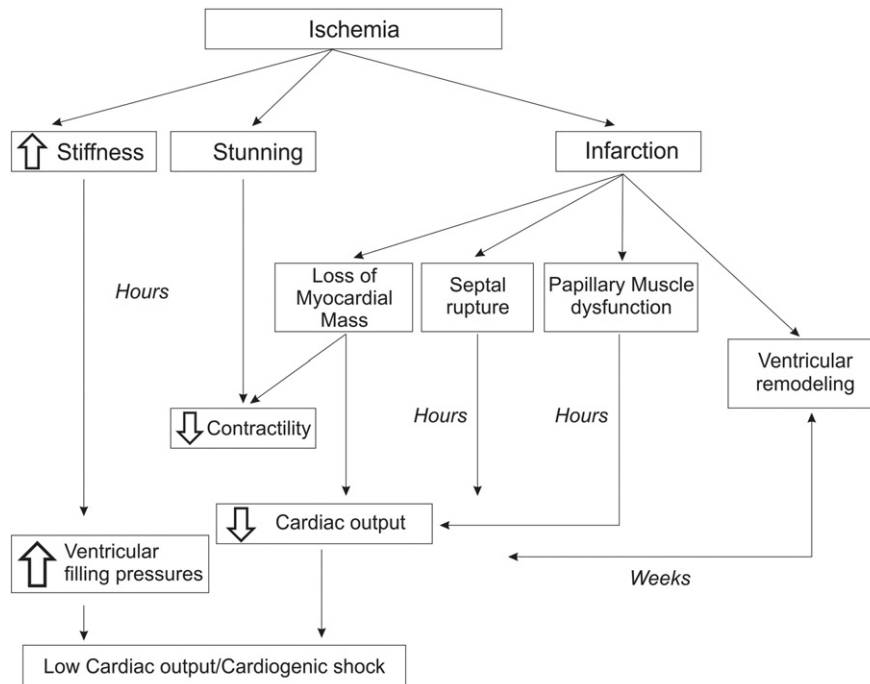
Ischemia

Stiffness

Stunning

Infarction

Hours

Loss of Myocardial Mass

Septal rupture

Papillary Muscle dysfunction

Ventricular remodeling

Contractility

Hours

Hours

Cardiac output

Ventricular filling pressures

Weeks

Low Cardiac output/Cardiogenic shock